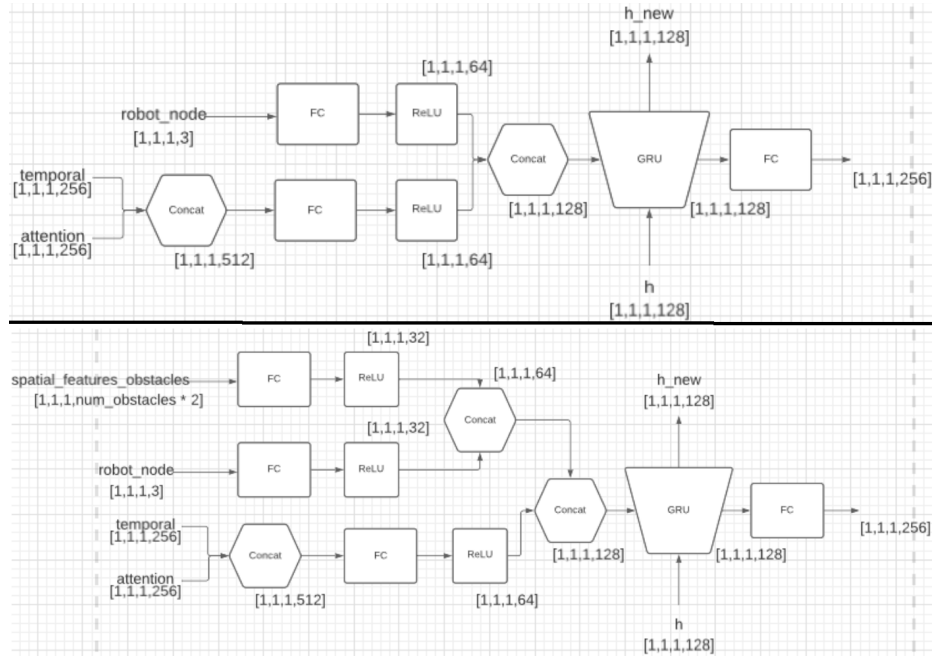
h_new
[1,1,1,128]

[1,1,1,64]

robot_node
[1,1,1,3]

FC

ReLU

Concat

GRU

FC

[1,1,1,256]

temporal
[1,1,1,256]

Concat

FC

ReLU

[1,1,1,128]

[1,1,1,128]

attention
[1,1,1,256]

[1,1,1,512]

[1,1,1,64]

h
[1,1,1,128]

[1,1,1,32]

spatial_features_obstacles
[1,1,1,num_obstacles * 2]

FC

ReLU

[1,1,1,64]

Concat

h_new
[1,1,1,128]

[1,1,1,32]

robot_node
[1,1,1,3]

FC

ReLU

Concat

GRU

FC

[1,1,1,256]

temporal
[1,1,1,256]

Concat

FC

ReLU

[1,1,1,128]

[1,1,1,128]

attention
[1,1,1,256]

[1,1,1,512]

[1,1,1,64]

h
[1,1,1,128]